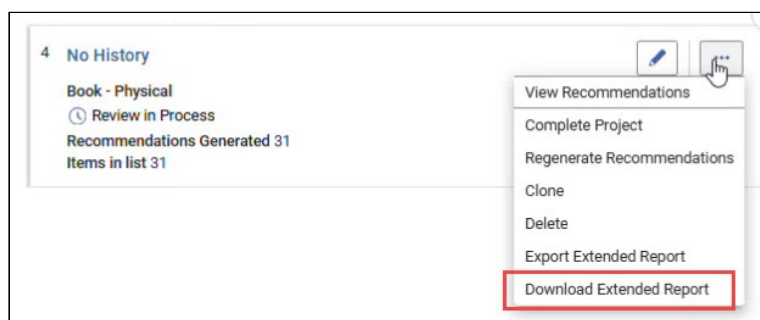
4 No History

Book - Physical
Review in Process
Recommendations Generated 31
Items in list 31

View Recommendations
Complete Project
Regenerate Recommendations
Clone
Delete
Export Extended Report
Download Extended Report